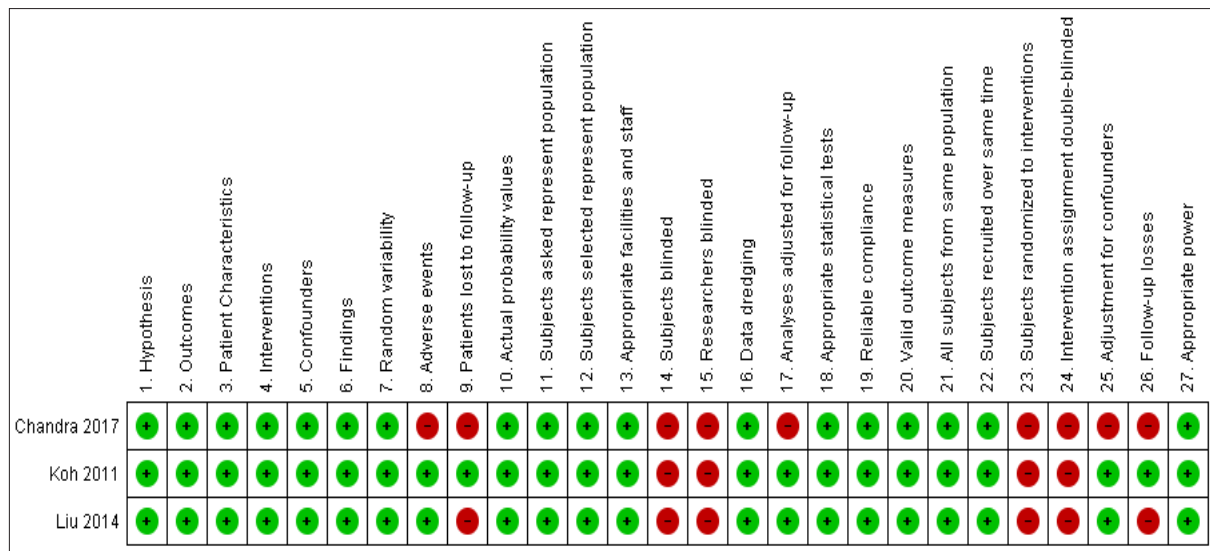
| | 1. Hypothesis | 2. Outcomes | 3. Patient Characteristics | 4. Interventions | 5. Confounders | 6. Findings | 7. Random variability | 8. Adverse events | 9. Patients lost to follow-up | 10. Actual probability values | 11. Subjects asked represent population | 12. Subjects selected represent population | 13. Appropriate facilities and staff | 14. Subjects blinded | 15. Researchers blinded | 16. Data dredging | 17. Analyses adjusted for follow-up | 18. Appropriate statistical tests | 19. Reliable compliance | 20. Valid outcome measures | 21. All subjects from same population | 22. Subjects recruited over same time | 23. Subjects randomized to interventions | 24. Intervention assignment double-blinded | 25. Adjustment for confounders | 26. Follow-up losses | 27. Appropriate power |
|---|---|---|---|---|---|---|---|---|---|---|---|---|---|---|---|---|---|---|---|---|---|---|---|---|---|---|---|
| Chandra 2017 | + | + | + | + | + | + | + | – | – | + | + | + | + | – | – | + | – | + | + | + | + | + | – | – | – | – | + |
| Koh 2011 | + | + | + | + | + | + | + | + | + | + | + | + | + | – | – | + | + | + | + | + | + | + | – | – | + | + | + |
| Liu 2014 | + | + | + | + | + | + | + | + | – | + | + | + | + | – | – | + | + | + | + | + | + | + | – | – | + | – | + |